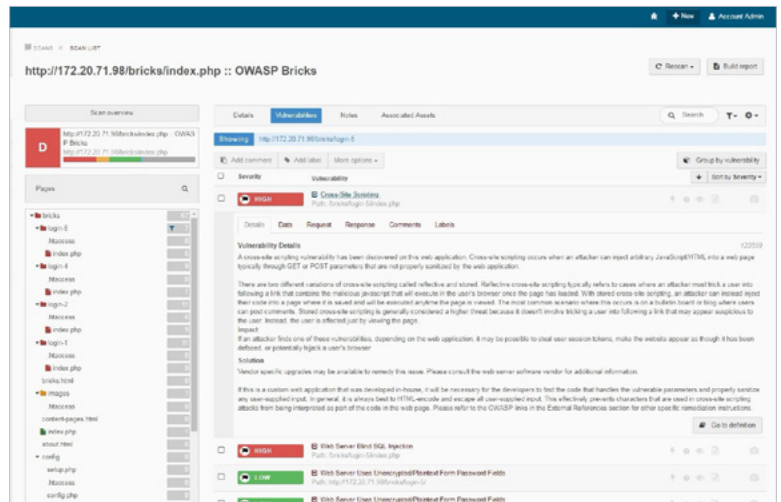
+ New Account Admin

SCANS » SCAN LIST

http://172.20.71.98/bricks/index.php :: OWASP Bricks

Rescan ▾ Build report

Scan overview

D

http://172.20.71.98/bricks/index.php :: OWASP Bricks
http://172.20.71.98/bricks/index.php

Pages

bricks
login-5
.htaccess
index.php
login-4
.htaccess
index.php
login-2
.htaccess
index.php
login-1
.htaccess
index.php
bricks.html
images
.htaccess
content-pages.html
index.php
about.html
config
setup.php
.htaccess
config.php

Details Vulnerabilities Notes Associated Assets

Search

Showing: http://172.20.71.98/bricks/login-5

Add comment Add label More options ▾

Group by vulnerability

Sort by Severity ▾

Severity Vulnerability

HIGH Cross-Site Scripting
Path: /bricks/login-5/index.php

Details Data Request Response Comments Labels

Vulnerability Details

#20559

A cross-site scripting vulnerability has been discovered on this web application. Cross-site scripting occurs when an attacker can inject arbitrary JavaScript/HTML into a web page typically through GET or POST parameters that are not properly sanitized by the web application.

There are two different variations of cross-site scripting called reflective and stored. Reflective cross-site scripting typically refers to cases where an attacker must trick a user into following a link that contains the malicious javascript that will execute in the user's browser once the page has loaded. With stored cross-site scripting, an attacker can instead inject their code into a page where it is saved and will be executed anytime the page is viewed. The most common scenario where this occurs is on a bulletin board or blog where users can post comments. Stored cross-site scripting is generally considered a higher threat because it doesn't involve tricking a user into following a link that may appear suspicious to the user. Instead, the user is effected just by viewing the page.

Impact

If an attacker finds one of these vulnerabilities, depending on the web application, it may be possible to steal user session tokens, make the website appear as though it has been defaced, or potentially hijack a user's browser

Solution

Vendor specific upgrades may be available to remedy this issue. Please consult the web server software vendor for additional information.

If this is a custom web application that was developed in-house, it will be necessary for the developers to find the code that handles the vulnerable parameters and properly sanitize any user-supplied input. In general, it is always best to HTML-encode and escape all user-supplied input. This effectively prevents characters that are used in cross-site scripting attacks from being interpreted as part of the code in the web page. Please refer to the OWASP links in the External References section for other specific remediation instructions.

Go to definition

HIGH Web Server Blind SQL Injection
Path: /bricks/login-5/index.php

LOW Web Server Uses Unencrypted/Plaintext Form Password Fields
Path: http://172.20.71.98/bricks/login-5/

LOW Web Server Uses Unencrypted/Plaintext Form Password Fields